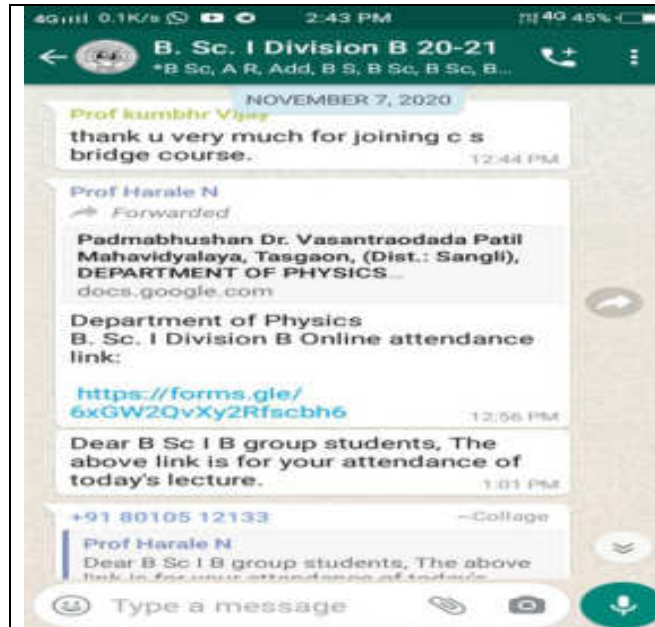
4G 0.1K/s 2:43 PM 4G 45%

B. Sc. I Division B 20-21
*B Sc, A R, Add, B S, B Sc, B Sc, B...

NOVEMBER 7, 2020

Prof kumbhr Vijay
thank u very much for joining c s bridge course.
12:44 PM

Prof Harale N
Forwarded
Padmabhushan Dr. Vasantraodada Patil Mahavidyalaya, Tasgaon, (Dist.: Sangli), DEPARTMENT OF PHYSICS...
docs.google.com
Department of Physics
B. Sc. I Division B Online attendance link:

https://forms.gle/6xGW2QvXy2Rfscbh6
12:56 PM

Dear B Sc I B group students, The above link is for your attendance of today's lecture.
1:01 PM

+91 80105 12133 ~Collage
Prof Harale N
Dear B Sc I B group students, The above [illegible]

Type a message